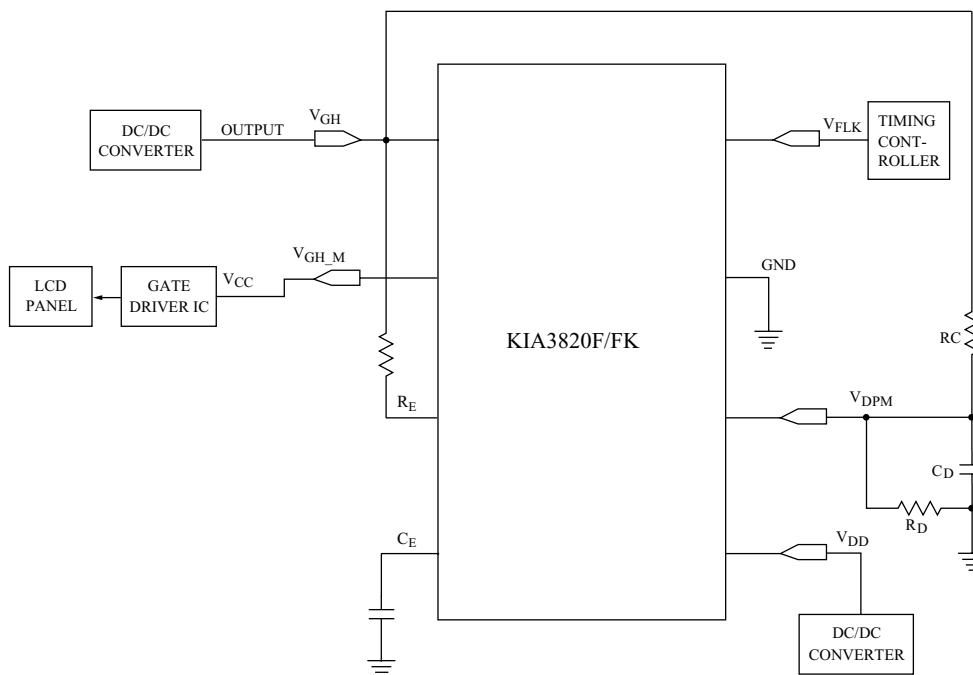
DC/DC CONVERTER

OUTPUT

$V_{GH}$

$V_{FLK}$

TIMING CONT-ROLLER

LCD PANEL

GATE DRIVER IC

$V_{CC}$

$V_{GH\_M}$

GND

KIA3820F/FK

RC

$R_E$

$V_{DPM}$

$C_D$

$R_D$

$C_E$

$V_{DD}$

DC/DC CONVERTER